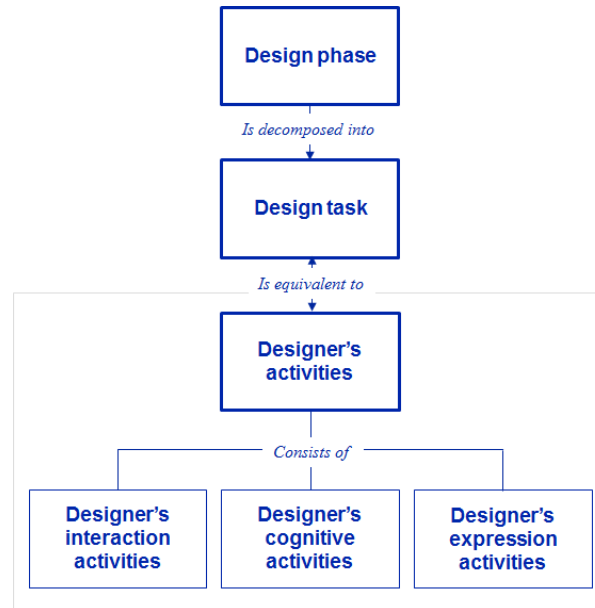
Design phase

Is decomposed into

Design task

Is equivalent to

Designer's activities

Consists of

Designer's interaction activities

Designer's cognitive activities

Designer's expression activities